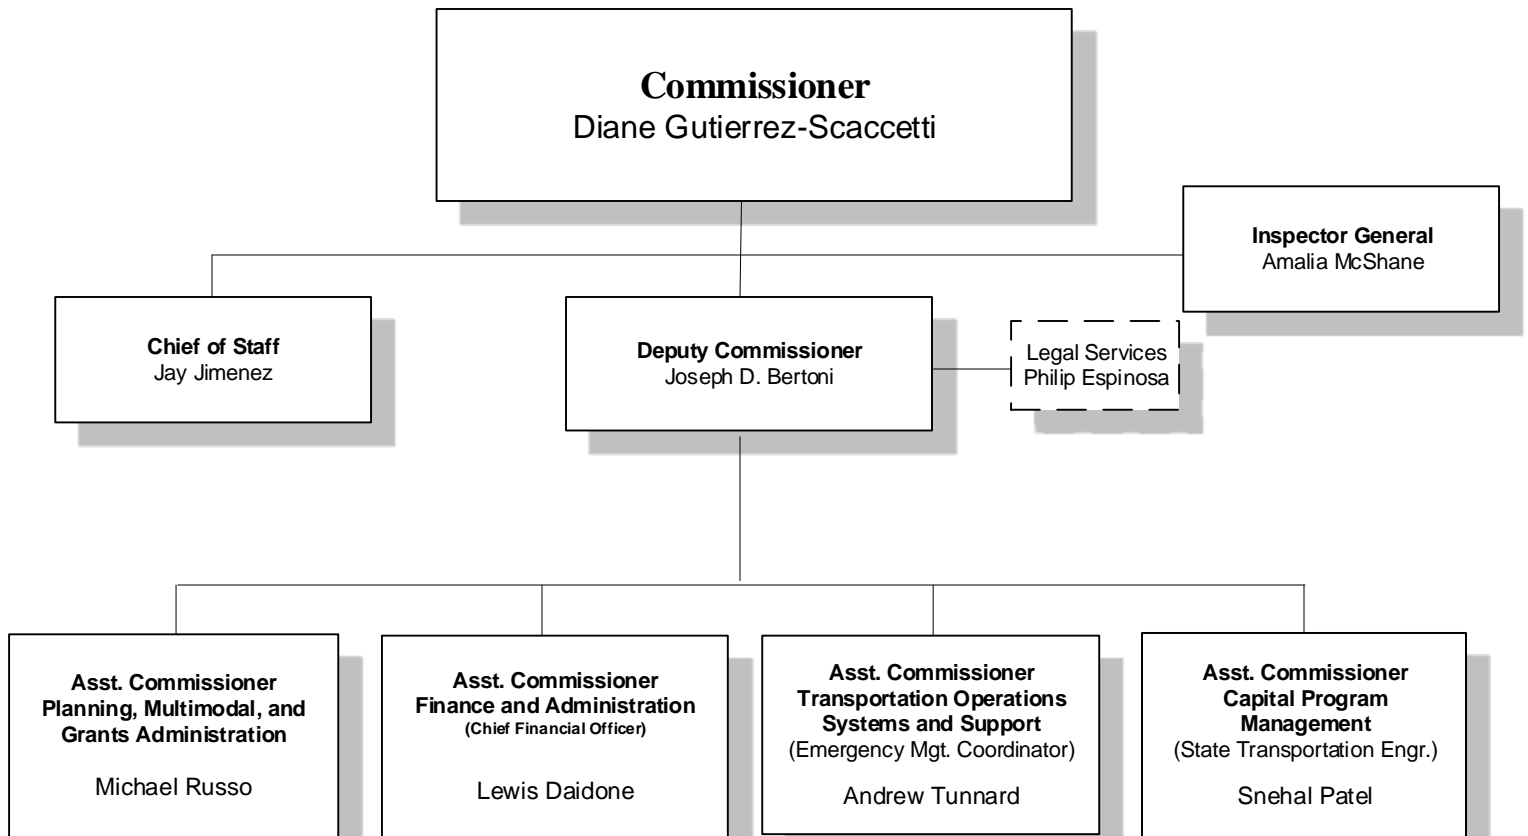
**Commissioner**
Diane Gutierrez-Scaccetti

**Inspector General**
Amalia McShane

**Chief of Staff**
Jay Jimenez

**Deputy Commissioner**
Joseph D. Bertoni

Legal Services
Philip Espinosa

**Asst. Commissioner**
**Planning, Multimodal, and Grants Administration**

Michael Russo

**Asst. Commissioner**
**Finance and Administration**
**(Chief Financial Officer)**

Lewis Daidone

**Asst. Commissioner**
**Transportation Operations Systems and Support**
(Emergency Mgt. Coordinator)

Andrew Tunnard

**Asst. Commissioner**
**Capital Program Management**
(State Transportation Engr.)

Snehal Patel